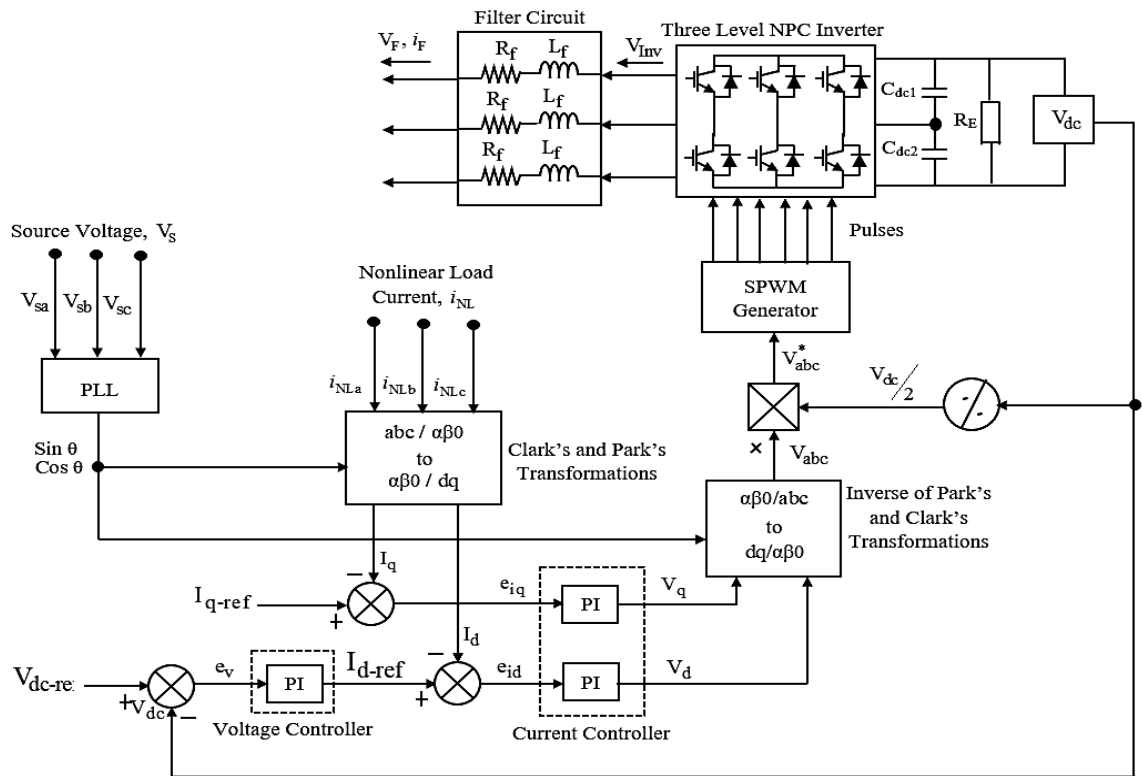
Filter Circuit

Three Level NPC Inverter

$V_F$, $i_F$

$V_{Inv}$

$R_f$ $L_f$

$R_f$ $L_f$

$R_f$ $L_f$

$C_{dc1}$

$C_{dc2}$

$R_E$

$V_{dc}$

Pulses

Source Voltage, $V_S$

$V_{sa}$ $V_{sb}$ $V_{sc}$

PLL

Nonlinear Load Current, $i_{NL}$

$i_{NLa}$ $i_{NLb}$ $i_{NLc}$

SPWM Generator

$V^*_{abc}$

$V_{dc}/2$

Sin θ
Cos θ

abc / αβ0 to αβ0 / dq

Clark's and Park's Transformations

×

$V_{abc}$

αβ0/abc to dq/αβ0

Inverse of Park's and Clark's Transformations

$I_q$

−

$I_{q\text{-ref}}$

+

$e_{iq}$

PI

$V_q$

$I_d$

$V_{dc\text{-re}}$

$+V_{dc}$ −

$e_v$

PI

$I_{d\text{-ref}}$

−

+

$e_{id}$

PI

$V_d$

Voltage Controller

Current Controller